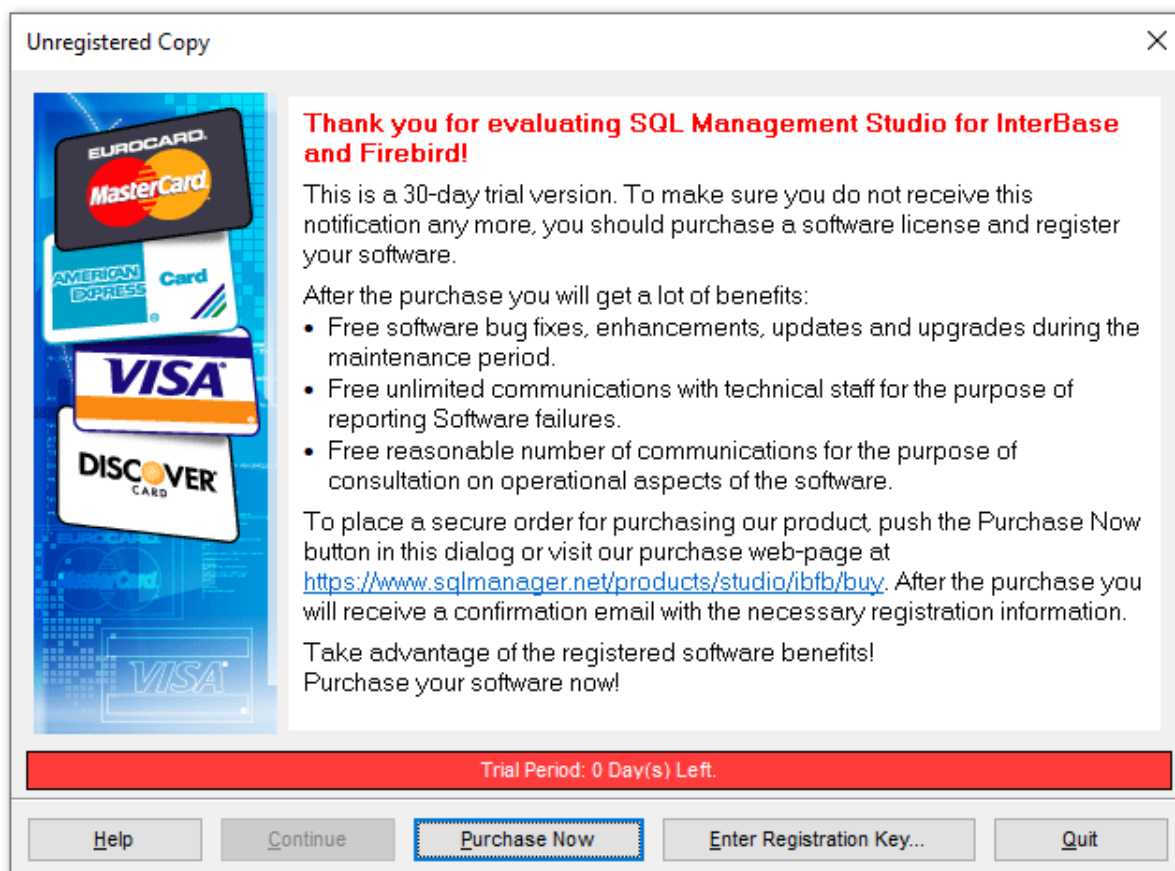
Unregistered Copy

EUROCARD
MasterCard
AMERICAN EXPRESS
Card
VISA
DISCOVER CARD
EUROCARD
MasterCard
VISA

Thank you for evaluating SQL Management Studio for InterBase and Firebird!

This is a 30-day trial version. To make sure you do not receive this notification any more, you should purchase a software license and register your software.

After the purchase you will get a lot of benefits:
• Free software bug fixes, enhancements, updates and upgrades during the maintenance period.
• Free unlimited communications with technical staff for the purpose of reporting Software failures.
• Free reasonable number of communications for the purpose of consultation on operational aspects of the software.

To place a secure order for purchasing our product, push the Purchase Now button in this dialog or visit our purchase web-page at https://www.sqlmanager.net/products/studio/ibfb/buy. After the purchase you will receive a confirmation email with the necessary registration information.

Take advantage of the registered software benefits!
Purchase your software now!

Trial Period: 0 Day(s) Left.

Help | Continue | Purchase Now | Enter Registration Key... | Quit